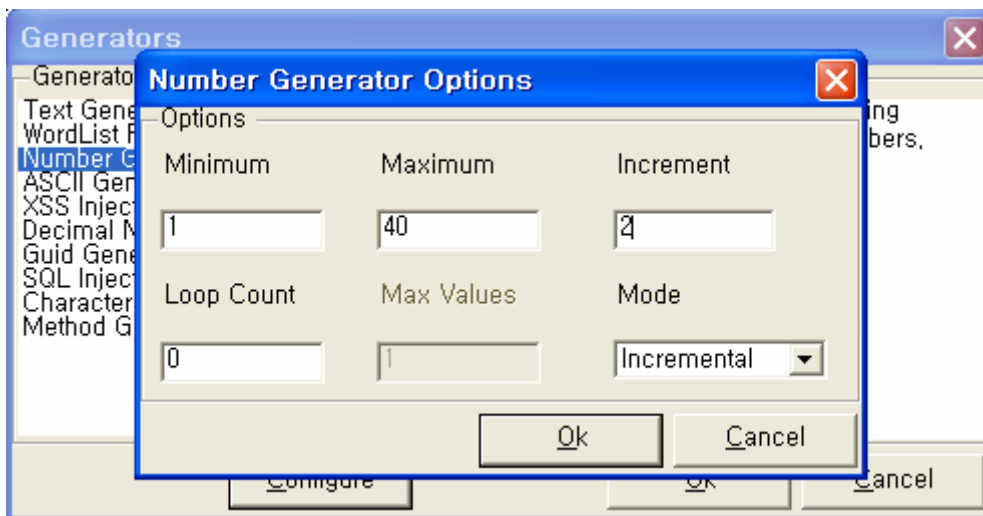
Generators
Generato
Text Gene
WordList F
Number G
ASCII Ger
XSS Injec
Decimal N
Guid Gene
SQL Injec
Character
Method G
ing
bers,
Configure
Ok
Cancel

Number Generator Options
Options
Minimum
Maximum
Increment
1
40
2
Loop Count
Max Values
Mode
0
1
Incremental
Ok
Cancel